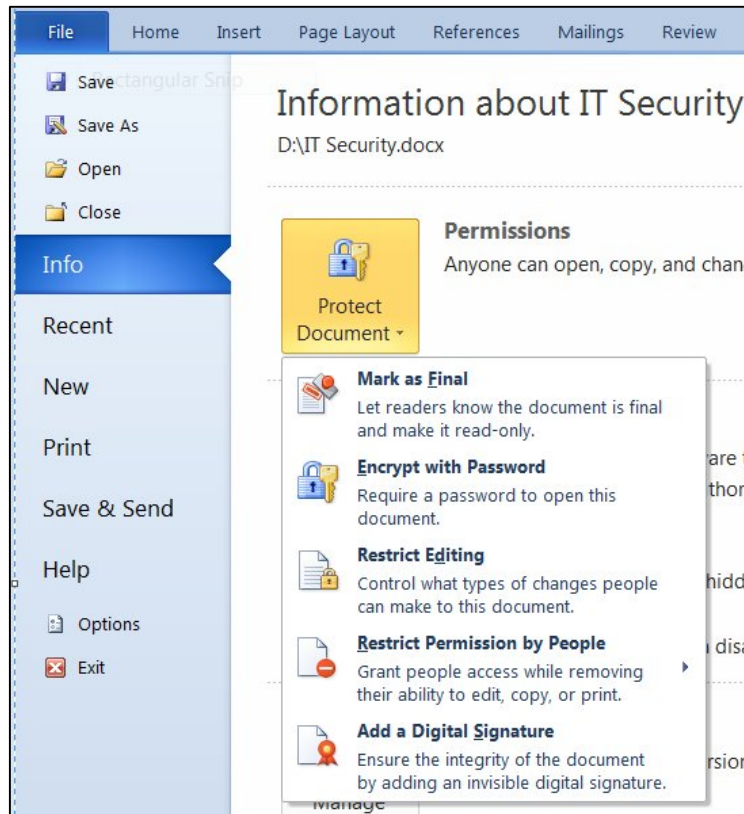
File Home Insert Page Layout References Mailings Review

Save ctangular Snip

Save As

Open

Close

Info

Recent

New

Print

Save & Send

Help

Options

Exit

Information about IT Security

D:\IT Security.docx

Protect Document

Permissions

Anyone can open, copy, and chan

Mark as Final

Let readers know the document is final and make it read-only.

Encrypt with Password

Require a password to open this document.

Restrict Editing

Control what types of changes people can make to this document.

Restrict Permission by People

Grant people access while removing their ability to edit, copy, or print.

Add a Digital Signature

Ensure the integrity of the document by adding an invisible digital signature.

are

thor

hidd

disa

rsio

Manage